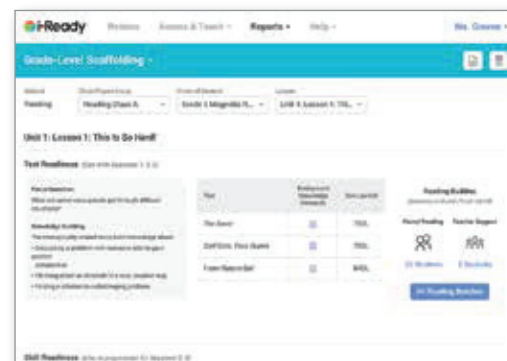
i-Ready Reviews Assess & Teach Reports Help Ms. Greene

Grade-Level Scaffolding

Subject Reading | Class/Report Group Reading Class A | Grade-Level/Band Grade 3 Magnolia R... | Lesson Unit 1: Lesson 1: Thi...

Unit 1: Lesson 1: This Is So Hard!

Text Readiness

Pre-Lexile
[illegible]

Knowledge Building
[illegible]

| Text | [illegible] | Text Lexile® |
|---|---|---|
| The Game | | 790L |
| Stall Grow, Floss Gueme | | 700L |
| Foster Nature Ball | | 840L |

Reading Buddies
Paired Reading | Teacher Support
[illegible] | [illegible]
Print Reading Buddies

Skill Readiness